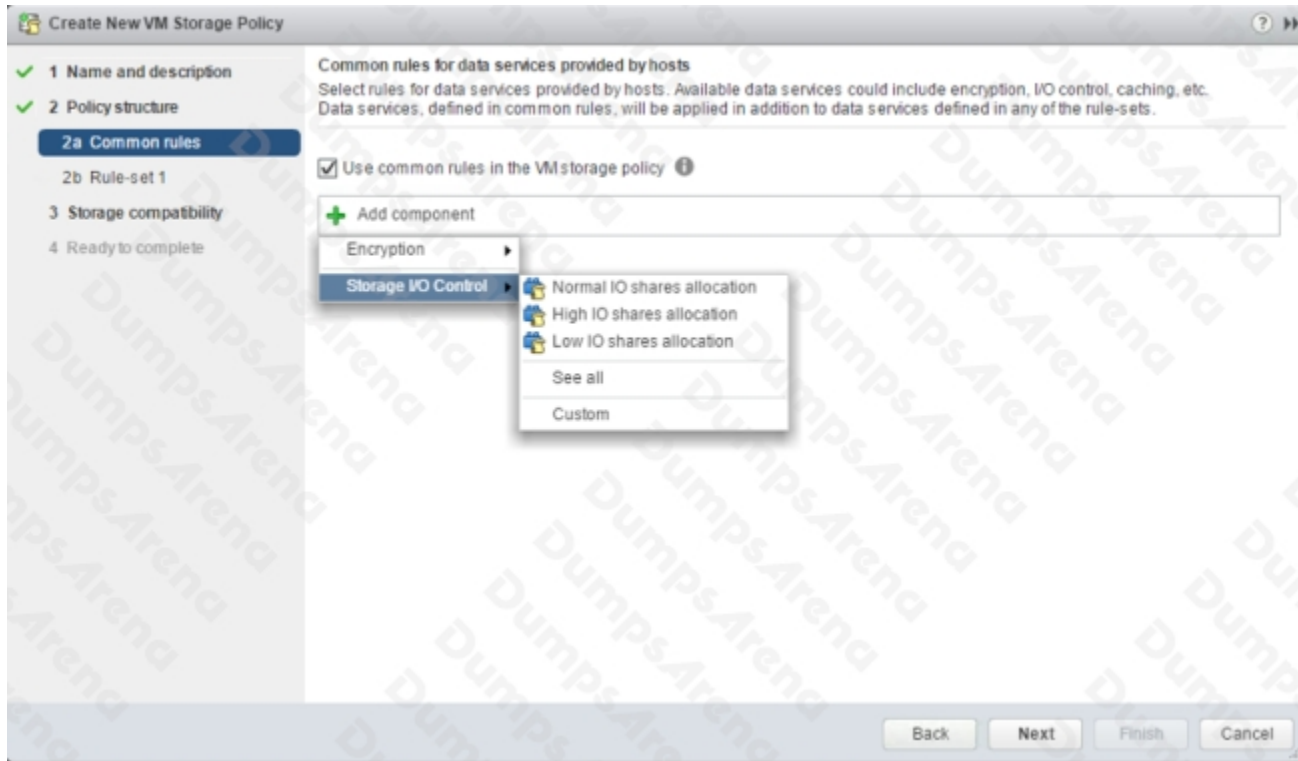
Create New VM Storage Policy

1 Name and description
2 Policy structure
2a Common rules
2b Rule-set 1
3 Storage compatibility
4 Ready to complete

Common rules for data services provided by hosts
Select rules for data services provided by hosts. Available data services could include encryption, I/O control, caching, etc. Data services, defined in common rules, will be applied in addition to data services defined in any of the rule-sets.

Use common rules in the VM storage policy

Add component
Encryption
Storage I/O Control
Normal IO shares allocation
High IO shares allocation
Low IO shares allocation
See all
Custom

DumpsArena

Back Next Finish Cancel